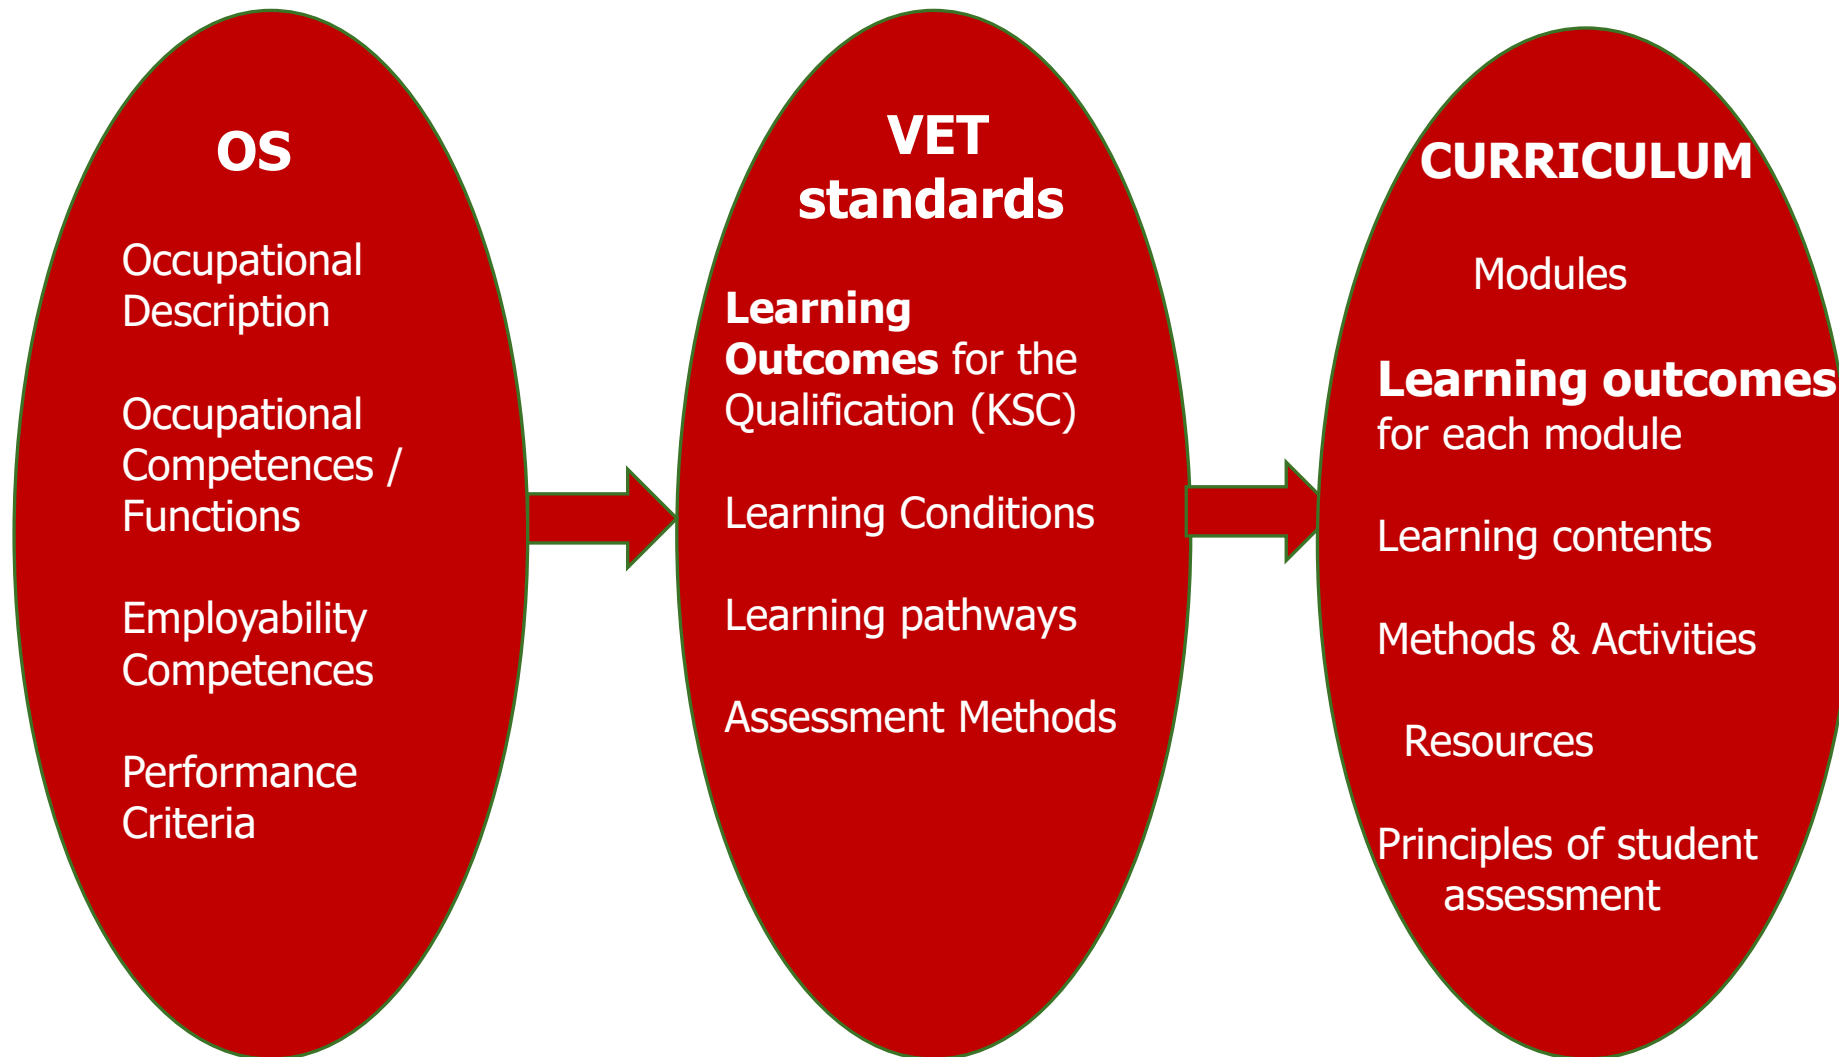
OS

Occupational Description

Occupational Competences / Functions

Employability Competences

Performance Criteria

VET standards

Learning Outcomes for the Qualification (KSC)

Learning Conditions

Learning pathways

Assessment Methods

CURRICULUM

Modules

Learning outcomes for each module

Learning contents

Methods & Activities

Resources

Principles of student assessment